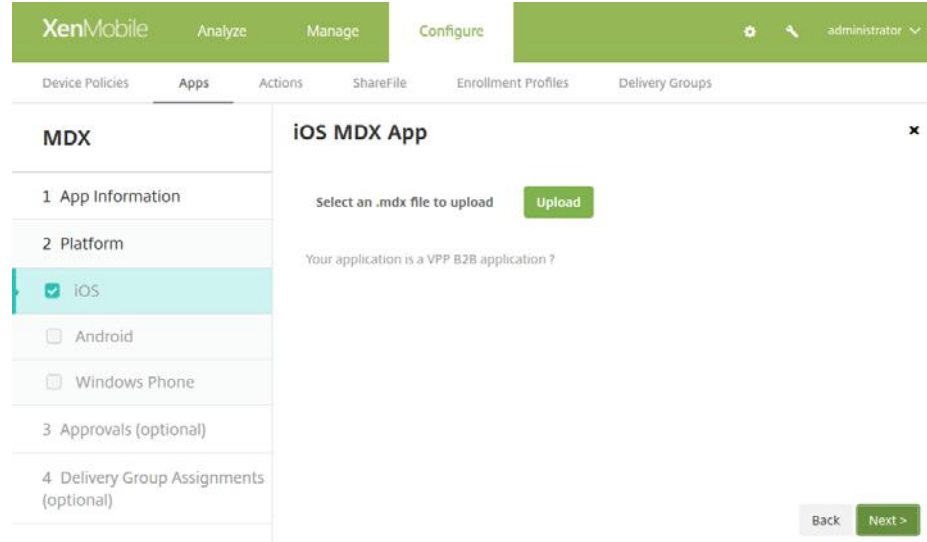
XenMobile Analyze Manage Configure administrator

Device Policies Apps Actions ShareFile Enrollment Profiles Delivery Groups

MDX

1 App Information

2 Platform

iOS

Android

Windows Phone

3 Approvals (optional)

4 Delivery Group Assignments (optional)

iOS MDX App

×

Select an .mdx file to upload

Upload

Your application is a VPP B2B application ?

Back

Next >